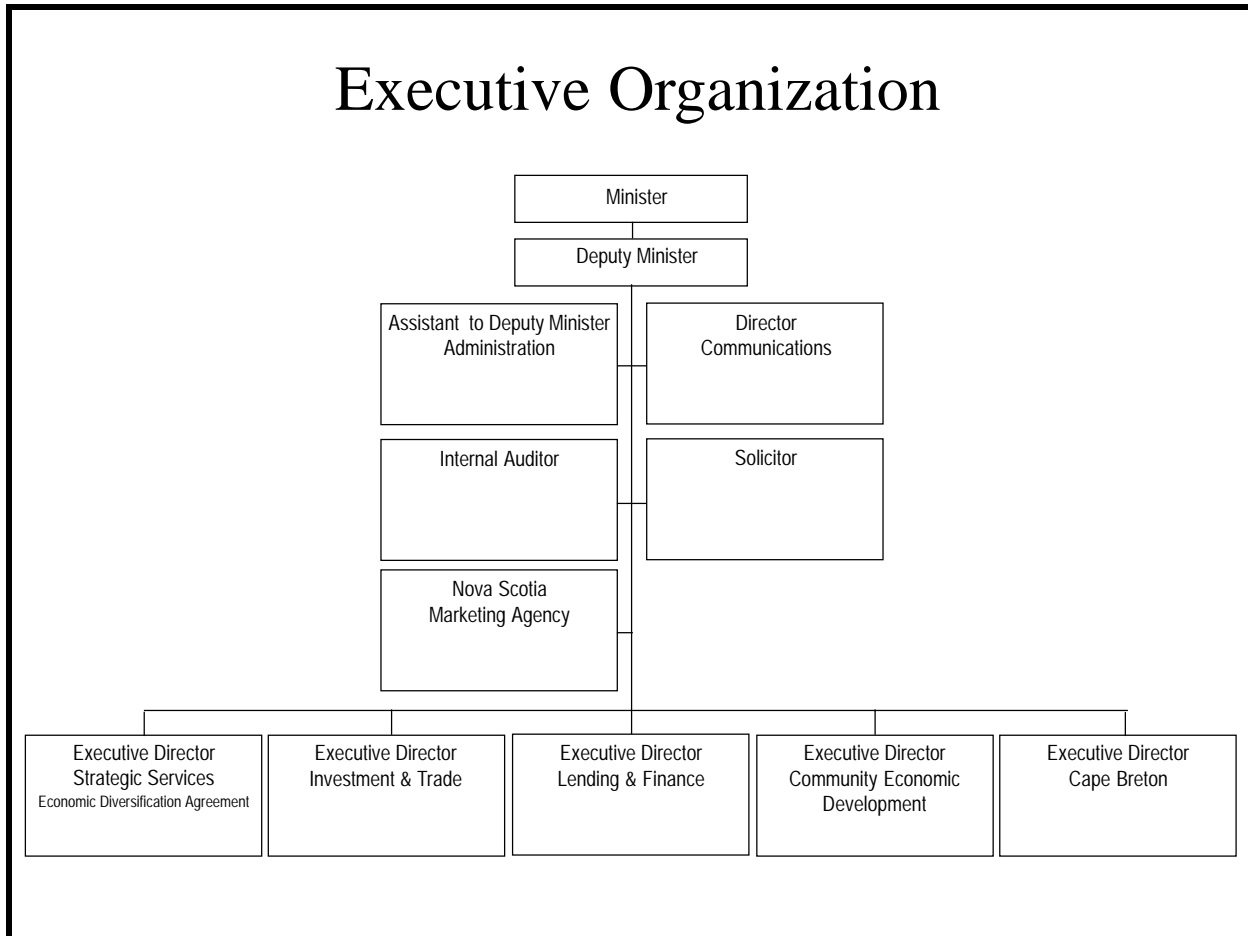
Executive Organization

Minister

Deputy Minister

Assistant to Deputy Minister
Administration

Director
Communications

Internal Auditor

Solicitor

Nova Scotia
Marketing Agency

Executive Director
Strategic Services
Economic Diversification Agreement

Executive Director
Investment & Trade

Executive Director
Lending & Finance

Executive Director
Community Economic
Development

Executive Director
Cape Breton